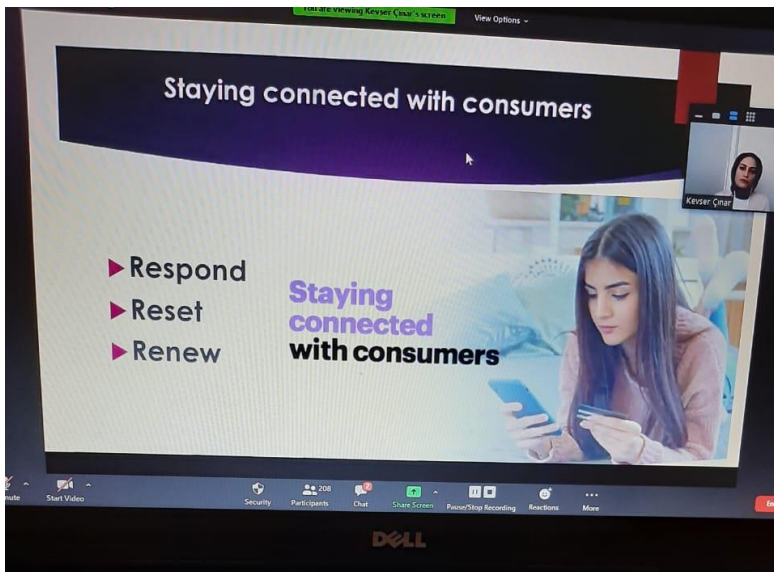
You are viewing Kevser Çınar's screen

View Options

Staying connected with consumers

Kevser Çınar

Respond
Reset
Renew

Staying connected with consumers

mute

Start Video

Security

208
Participants

Chat

Share Screen

Pause/Stop Recording

Reactions

More

DELL